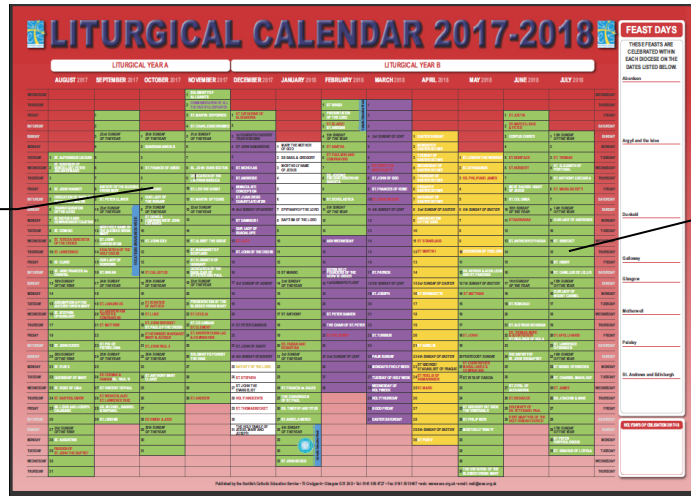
LITURGICAL CALENDAR 2017-2018

LITURGICAL YEAR A

LITURGICAL YEAR B

AUGUST 2017 SEPTEMBER 2017 OCTOBER 2017 NOVEMBER 2017 DECEMBER 2017 JANUARY 2018 FEBRUARY 2018 MARCH 2018 APRIL 2018 MAY 2018 JUNE 2018 JULY 2018

FEAST DAYS

THESE FEASTS ARE CELEBRATED WITHIN EACH DIOCESE ON THE DATES LISTED BELOW.

Aberdeen

Argyll and the Isles

Dunkeld

Galloway

Glasgow

Motherwell

Paisley

St. Andrews and Edinburgh

HOLYDAYS OF OBLIGATION ON THIS

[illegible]